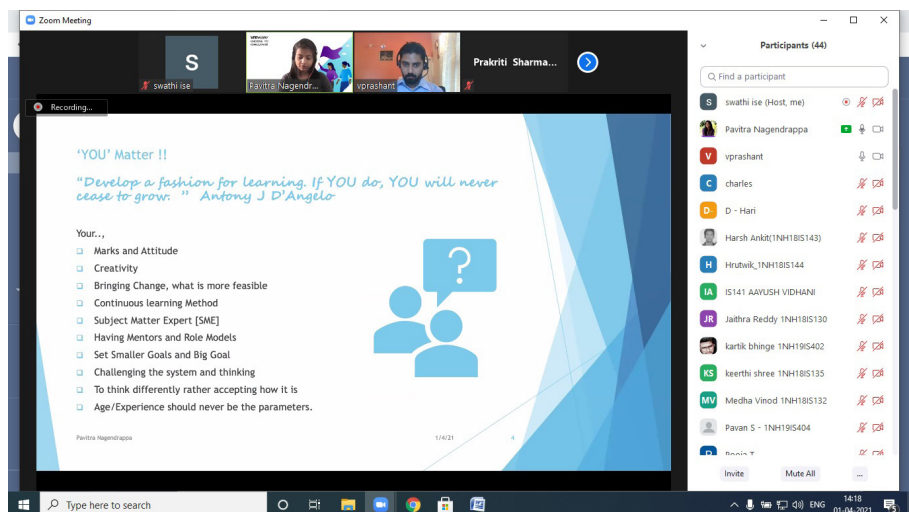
Zoom Meeting

S
swathi ise
Pavitra Nagendr...
vprashant
Prakriti Sharma...

Recording...

'YOU' Matter !!

"Develop a fashion for learning. If YOU do, YOU will never cease to grow." Antony J D'Angelo

Your..,
Marks and Attitude
Creativity
Bringing Change, what is more feasible
Continuous learning Method
Subject Matter Expert [SME]
Having Mentors and Role Models
Set Smaller Goals and Big Goal
Challenging the system and thinking
To think differently rather accepting how it is
Age/Experience should never be the parameters.

?

Pavitra Nagendrappa
1/4/21
4

Participants (44)
Find a participant
swathi ise (Host, me)
Pavitra Nagendrappa
vprashant
charles
D - Hari
Harsh Ankit(1NH18IS143)
Hrutwik_1NH18IS144
IS141 AAYUSH VIDHANI
Jaithra Reddy 1NH18IS130
kartik bhinge 1NH19IS402
keerthi shree 1NH18IS135
Medha Vinod 1NH18IS132
Pavan S - 1NH19IS404
Pooja T
Invite
Mute All
...

Type here to search
ENG
14:18
01-04-2021